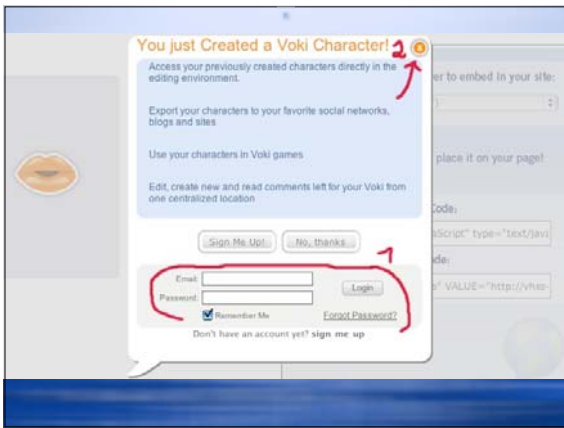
You just Created a Voki Character! 2

Access your previously created characters directly in the editing environment.

Export your characters to your favorite social networks, blogs and sites

Use your characters in Voki games

Edit, create new and read comments left for your Voki from one centralized location

Sign Me Up! No, thanks

1

Email:
Password:
Login
Remember Me
Forgot Password?

Don't have an account yet? sign me up

er to embed in your site:

place it on your page!

Code:
aScript" type="text/java

ode:
s" VALUE="http://vhss-